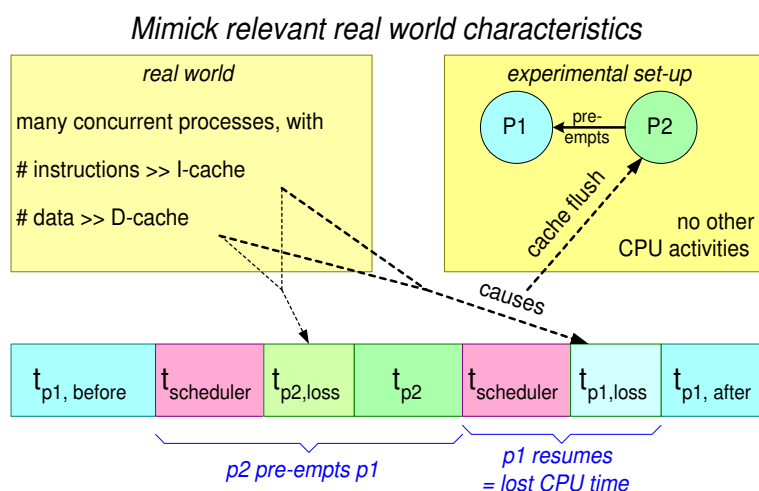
Mimick relevant real world characteristics

real world

many concurrent processes, with

# instructions >> I-cache

# data >> D-cache

experimental set-up

P1

pre-empts

P2

cache flush

no other CPU activities

causes

$t_{p1,\ before}$

$t_{scheduler}$

$t_{p2,loss}$

$t_{p2}$

$t_{scheduler}$

$t_{p1,loss}$

$t_{p1,\ after}$

p2 pre-empts p1

p1 resumes = lost CPU time